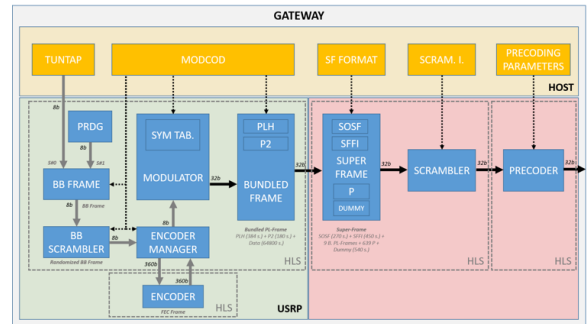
GATEWAY

TUNTAP

MODCOD

SF FORMAT

SCRAM. I.

PRECODING PARAMETERS

HOST

8b

PRDG

S60

S61

BB FRAME

BB Frame

8b

BB SCRAMBLER

8b

Randomized BB Frame

SYM TAB.

MODULATOR

32b

8b

ENCODER MANAGER

360b

360b

ENCODER

FEC Frame

HLS

PLH

P2

BUNDLED FRAME

Bundled PL-Frame

PLH (384 s.) + P2 (180 s.) + Data (64800 s.)

HLS

USRP

32b

SOSF

SFFI

SUPER FRAME

P

DUMMY

Super-Frame

SOSF (270 s.) + SFFI (450 s.) + 9 B. PL-Frames + 128 P + Dummy (540 s.)

HLS

32b

SCRAMBLER

32b

PRECODER

32b

HLS